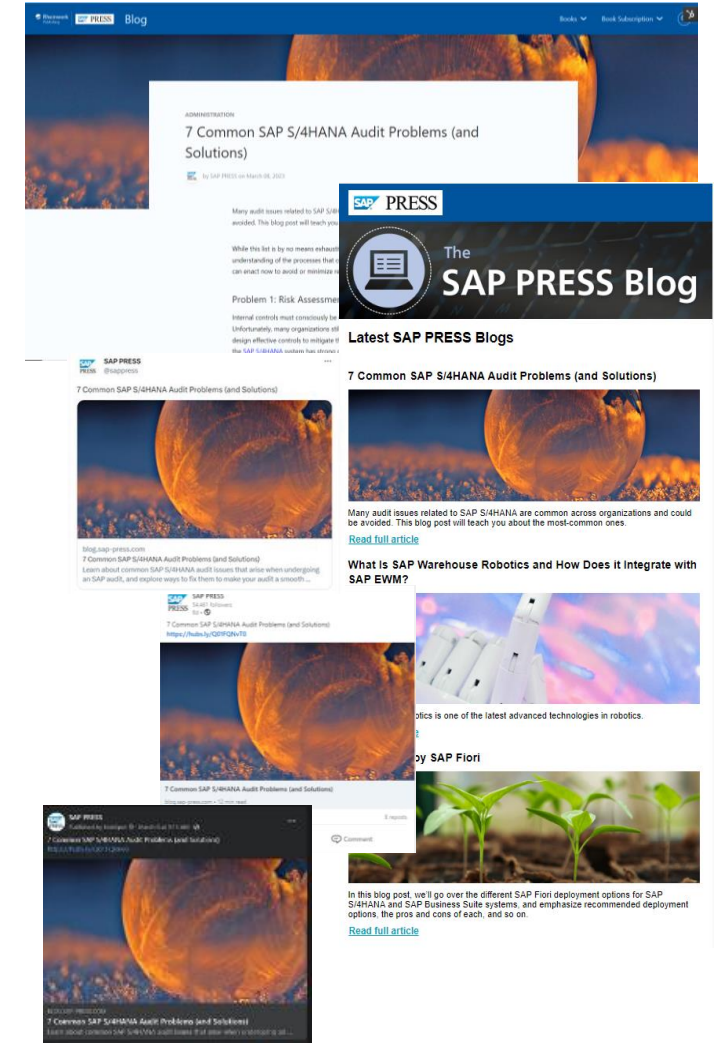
Rheinwerk Publishing SAP PRESS Blog

Books Book Subscription

ADMINISTRATION

7 Common SAP S/4HANA Audit Problems (and Solutions)

by SAP PRESS on March 08, 2023

Many audit issues related to SAP S/4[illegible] avoided. This blog post will teach you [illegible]

While this list is by no means exhaust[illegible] understanding of the processes that c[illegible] can enact now to avoid or minimize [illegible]

Problem 1: Risk Assessme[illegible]

Internal controls must consciously be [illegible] Unfortunately, many organizations sti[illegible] design effective controls to mitigate th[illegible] the SAP S/4HANA system has strong c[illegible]

SAP PRESS

The SAP PRESS Blog

Latest SAP PRESS Blogs

7 Common SAP S/4HANA Audit Problems (and Solutions)

Many audit issues related to SAP S/4HANA are common across organizations and could be avoided. This blog post will teach you about the most-common ones.

Read full article

What Is SAP Warehouse Robotics and How Does it Integrate with SAP EWM?

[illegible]otics is one of the latest advanced technologies in robotics.

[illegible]

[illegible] by SAP Fiori

In this blog post, we'll go over the different SAP Fiori deployment options for SAP S/4HANA and SAP Business Suite systems, and emphasize recommended deployment options, the pros and cons of each, and so on.

Read full article

SAP PRESS
@sappress

7 Common SAP S/4HANA Audit Problems (and Solutions)

blog.sap-press.com
7 Common SAP S/4HANA Audit Problems (and Solutions)
Learn about common SAP S/4HANA audit issues that arise when undergoing an SAP audit, and explore ways to fix them to make your audit a smooth...

SAP PRESS
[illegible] followers

7 Common SAP S/4HANA Audit Problems (and Solutions)
https://hubs.ly/Q01FQNvT0

7 Common SAP S/4HANA Audit Problems (and Solutions)
blog.sap-press.com • 12 min read

6 reposts

Comment

SAP PRESS
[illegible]

7 Common SAP S/4HANA Audit Problems (and Solutions)
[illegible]

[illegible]
7 Common SAP S/4HANA Audit Problems (and Solutions)
Learn about common SAP S/4HANA audit issues that arise when undergoing an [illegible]